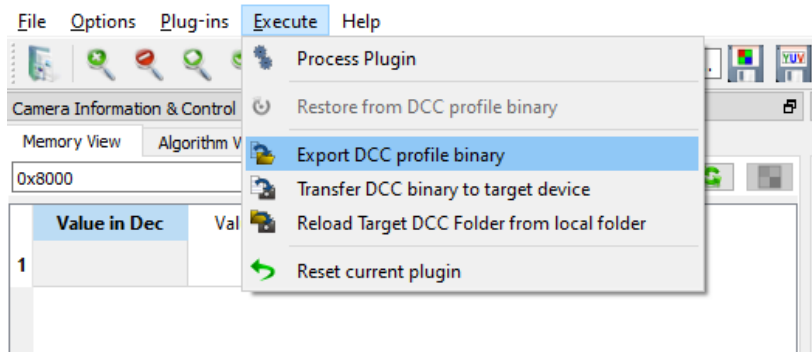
File Options Plug-ins Execute Help

Process Plugin
Restore from DCC profile binary
Export DCC profile binary
Transfer DCC binary to target device
Reload Target DCC Folder from local folder
Reset current plugin

YUV

Camera Information & Control

Memory View Algorithm V

0x8000

| | Value in Dec | Val |
|---|---|---|
| 1 | | |